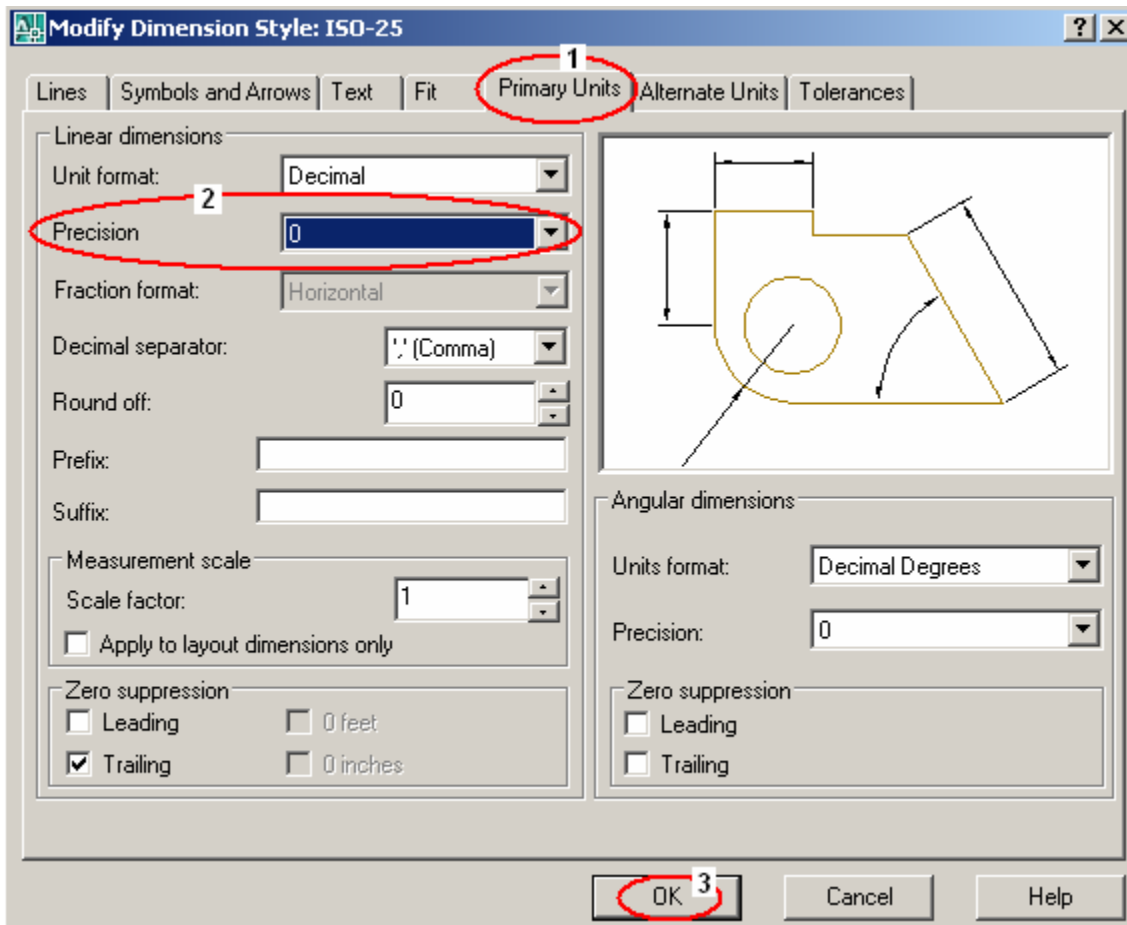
Modify Dimension Style: ISO-25

? X

1

Lines | Symbols and Arrows | Text | Fit | Primary Units | Alternate Units | Tolerances

Linear dimensions

Unit format: Decimal

2

Precision 0

Fraction format: Horizontal

Decimal separator: ',' (Comma)

Round off: 0

Prefix:

Suffix:

Measurement scale

Scale factor: 1

Apply to layout dimensions only

Zero suppression

Leading

Trailing

0 feet

0 inches

Angular dimensions

Units format: Decimal Degrees

Precision: 0

Zero suppression

Leading

Trailing

3

OK

Cancel

Help